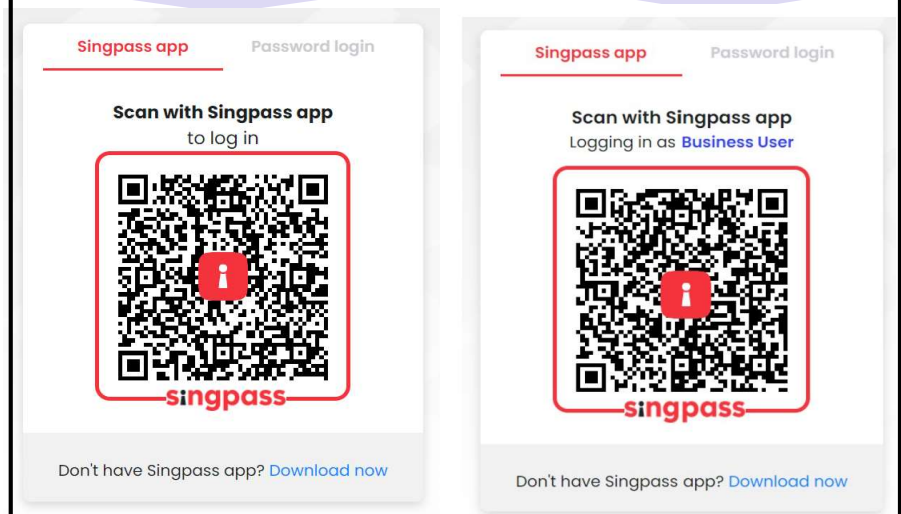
Singpass app Password login

Scan with Singpass app
to log in

singpass

Don't have Singpass app? Download now

Singpass app Password login

Scan with Singpass app
Logging in as Business User

singpass

Don't have Singpass app? Download now